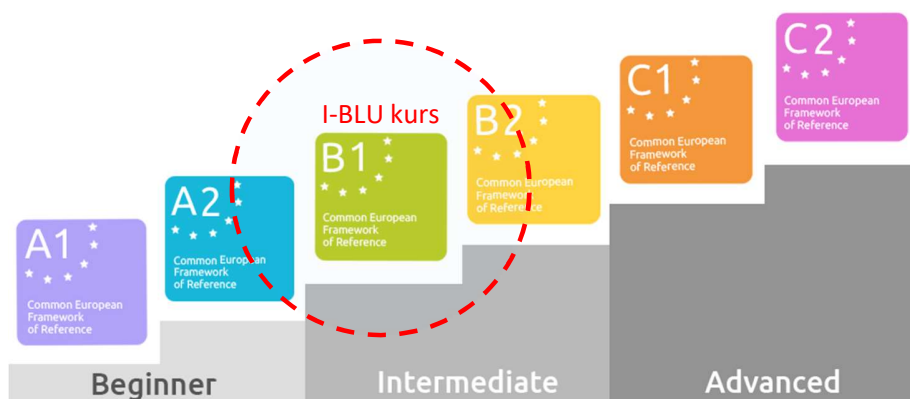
I-BLU kurs

A1
Common European Framework of Reference

A2
Common European Framework of Reference

B1
Common European Framework of Reference

B2
Common European Framework of Reference

C1
Common European Framework of Reference

C2
Common European Framework of Reference

Beginner

Intermediate

Advanced